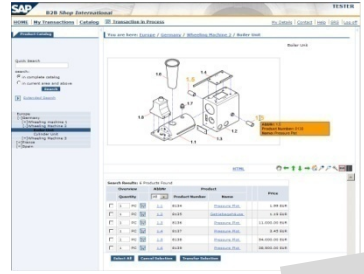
SAP B2B Shop International

TESTER

HOME | My Transactions | Catalog | Transaction in Process

My Details | Contact | Help | SSO | Log off

Product Catalog

You are here: Europe / Germany / Wheeling Machine 2 / Roller Unit

Roller Unit

Quick Search

Search:
in complete catalog
in current area and above
Search

Extended Search

Europe
Germany
Wheeling Machine 1
Wheeling Machine 2
Roller Unit
Wheeling Machine 3
France
Spain

1.6
1.5
1.7
1.3
1.4
1.8
1.2
1.1
1.9

Item: 1.5
Product Number: 0131
Name: Pressure Pin

HTML

Search Results: 6 Products Found

| Overview | | HSGN | Product | | Price |
|---|---|---|---|---|---|
| Quantity | | | Product Number | Name | |
| 1 | PC | 1.1 | 0134 | Pressure Pin | 1.99 EUR |
| 1 | PC | 1.2 | 0135 | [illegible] | 1.19 EUR |
| 1 | PC | 1.3 | 0136 | Pressure Pin | 11.000.00 EUR |
| 1 | PC | 1.4 | 0137 | Pressure Pin | 3.45 EUR |
| 1 | PC | 1.5 | 0131 | Pressure Pin | 54.000.00 EUR |
| 1 | PC | 1.6 | 0132 | Pressure Pin | 58.000.00 EUR |

Select All | Cancel Selection | Transfer Selection